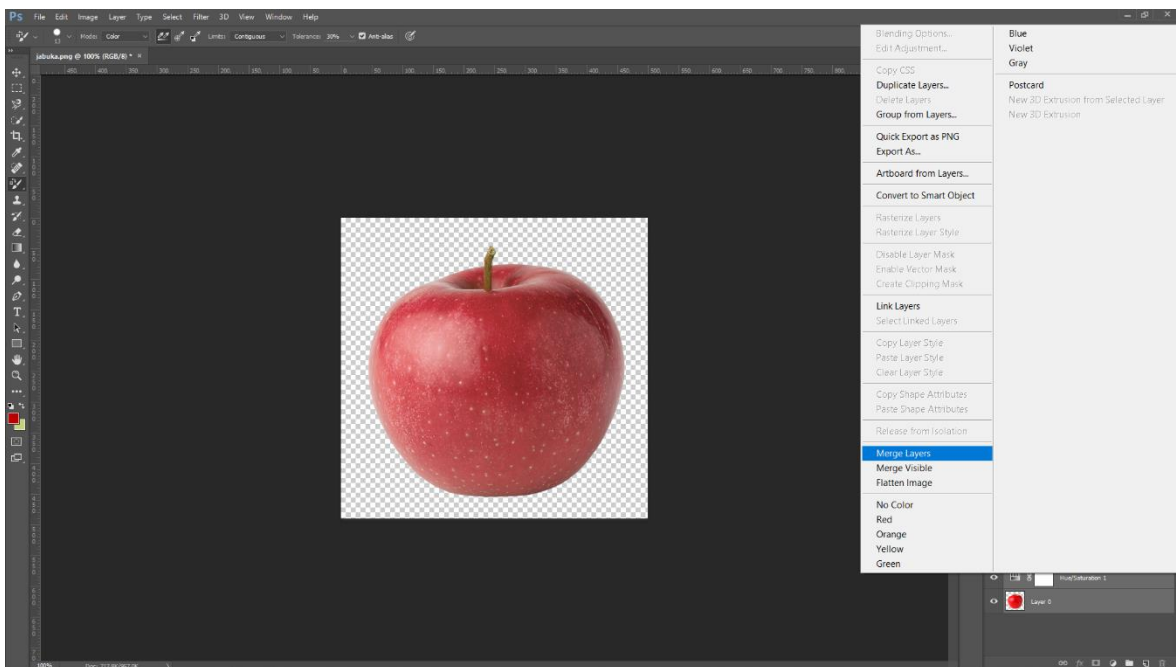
Ps File Edit Image Layer Type Select Filter 3D View Window Help

Mode: Color Limits: Contiguous Tolerance: 30% Anti-alias

jabuka.png @ 100% (RGB/8) *

Blending Options...
Edit Adjustment...

Copy CSS
Duplicate Layers...
Delete Layers
Group from Layers...

Quick Export as PNG
Export As...

Artboard from Layers...

Convert to Smart Object

Rasterize Layers
Rasterize Layer Style

Disable Layer Mask
Enable Vector Mask
Create Clipping Mask

Link Layers
Select Linked Layers

Copy Layer Style
Paste Layer Style
Clear Layer Style

Copy Shape Attributes
Paste Shape Attributes

Release from Isolation

Merge Layers
Merge Visible
Flatten Image

No Color
Red
Orange
Yellow
Green

Blue
Violet
Gray

Postcard
New 3D Extrusion from Selected Layer
New 3D Extrusion

Hue/Saturation 1
Layer 0

100%